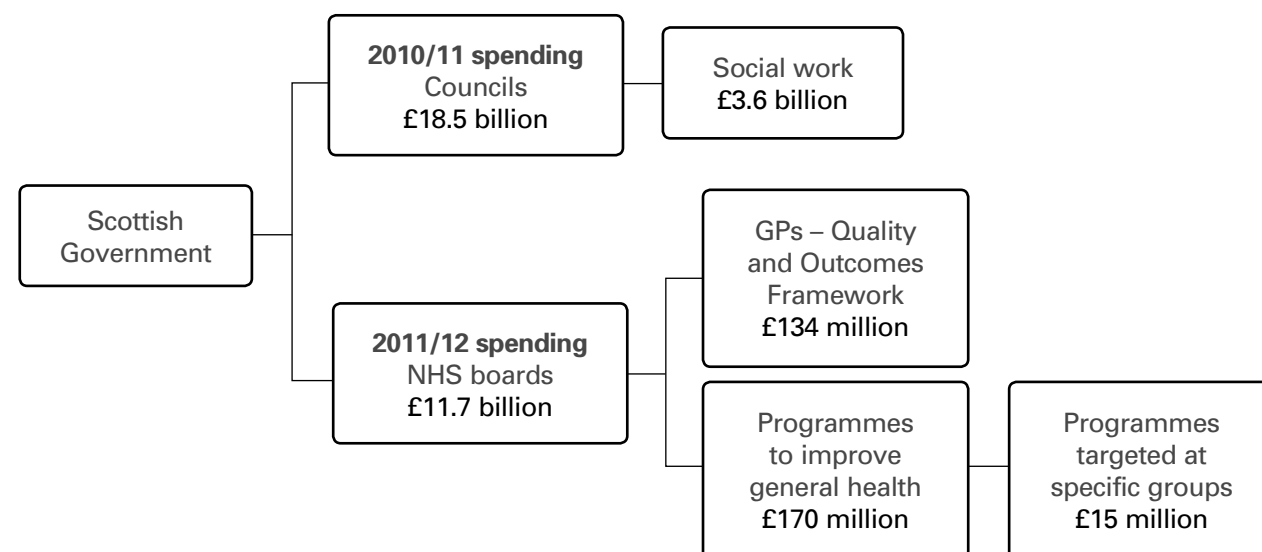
Scottish Government

**2010/11 spending**
Councils
£18.5 billion

Social work
£3.6 billion

**2011/12 spending**
NHS boards
£11.7 billion

GPs – Quality and Outcomes Framework
£134 million

Programmes to improve general health
£170 million

Programmes targeted at specific groups
£15 million